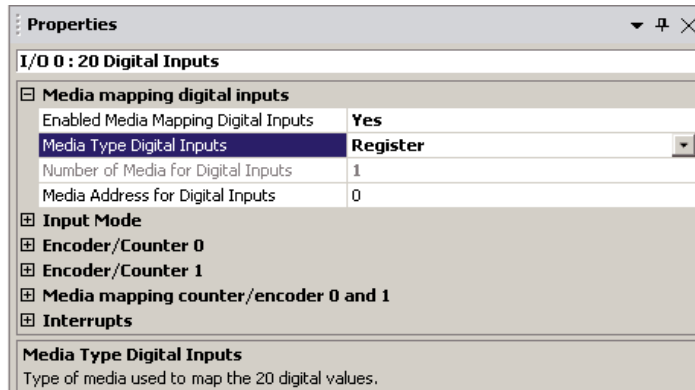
Properties

I/O 0 : 20 Digital Inputs

⊟ Media mapping digital inputs

| | |
|---|---|
| Enabled Media Mapping Digital Inputs | Yes |
| Media Type Digital Inputs | Register |
| Number of Media for Digital Inputs | 1 |
| Media Address for Digital Inputs | 0 |

⊞ Input Mode
⊞ Encoder/Counter 0
⊞ Encoder/Counter 1
⊞ Media mapping counter/encoder 0 and 1
⊞ Interrupts

Media Type Digital Inputs
Type of media used to map the 20 digital values.